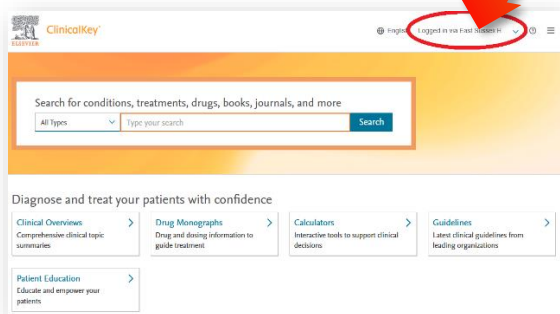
ELSEVIER ClinicalKey

Englis Logged in via East Sussex H

Search for conditions, treatments, drugs, books, journals, and more

All Types

Type your search

Search

Diagnose and treat your patients with confidence

Clinical Overviews
Comprehensive clinical topic summaries

Drug Monographs
Drug and dosing information to guide treatment

Calculators
Interactive tools to support clinical decisions

Guidelines
Latest clinical guidelines from leading organizations

Patient Education
Educate and empower your patients